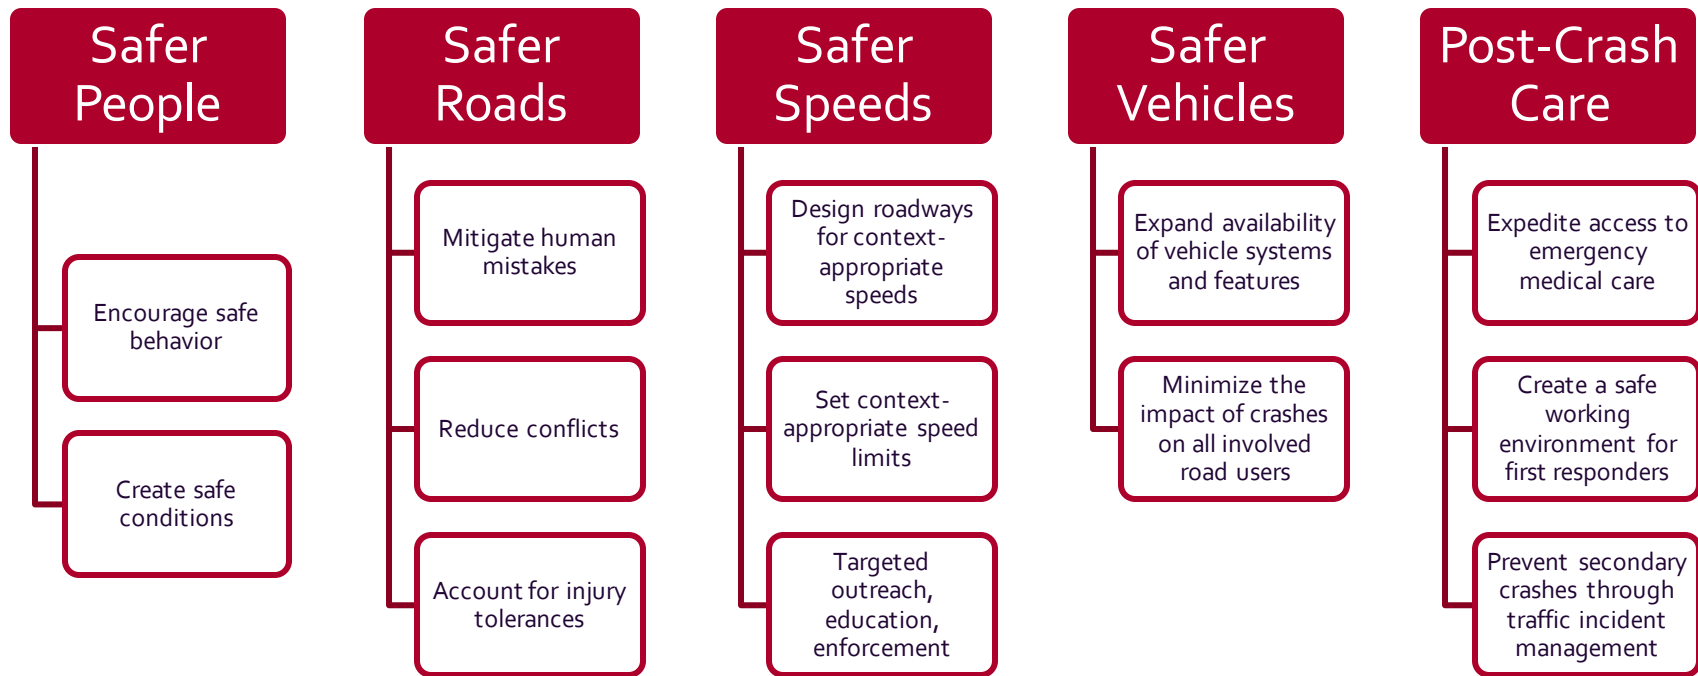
Safer People

Encourage safe behavior

Create safe conditions

Safer Roads

Mitigate human mistakes

Reduce conflicts

Account for injury tolerances

Safer Speeds

Design roadways for context-appropriate speeds

Set context-appropriate speed limits

Targeted outreach, education, enforcement

Safer Vehicles

Expand availability of vehicle systems and features

Minimize the impact of crashes on all involved road users

Post-Crash Care

Expedite access to emergency medical care

Create a safe working environment for first responders

Prevent secondary crashes through traffic incident management